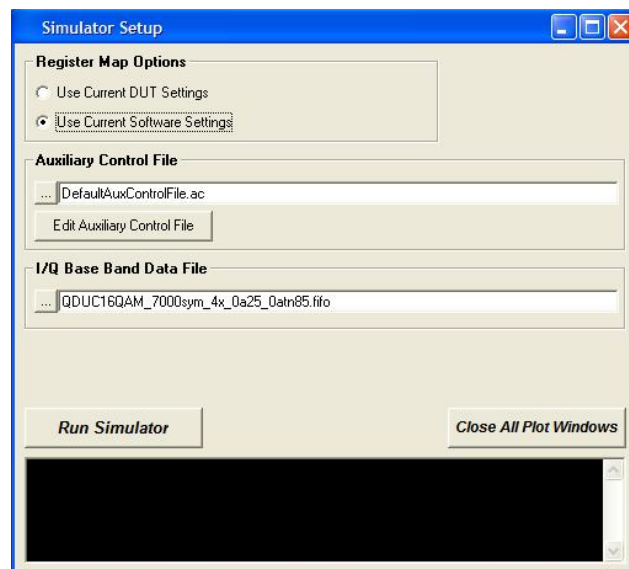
Simulator Setup

Register Map Options

Use Current DUT Settings

Use Current Software Settings

Auxiliary Control File

...

DefaultAuxControlFile.ac

Edit Auxiliary Control File

I/Q Base Band Data File

...

QDUC16QAM_7000sym_4x_0a25_0atn85.fifo

Run Simulator

Close All Plot Windows